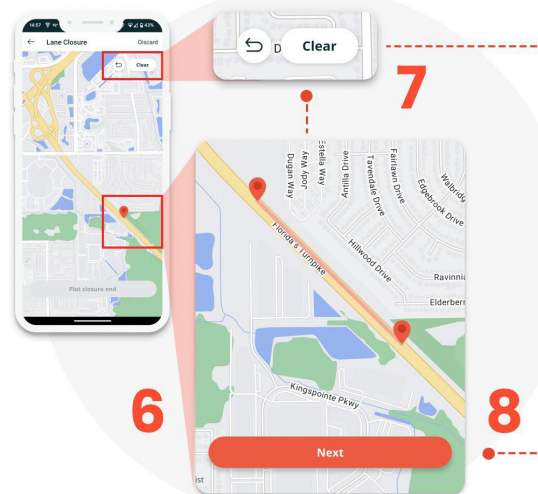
14:57
43%
Lane Closure
Discard
Clear
Plot closure end
Clear
7
Dugan Way
Jody Way
Estella Way
Antilla Drive
Tavendale Drive
Fairlawn Drive
Edgebrook Drive
Walbridg
Florida's Turnpike
Hillwood Drive
Ravinni
Elderberr
Kingspointe Pkwy
6
8
Next
ist